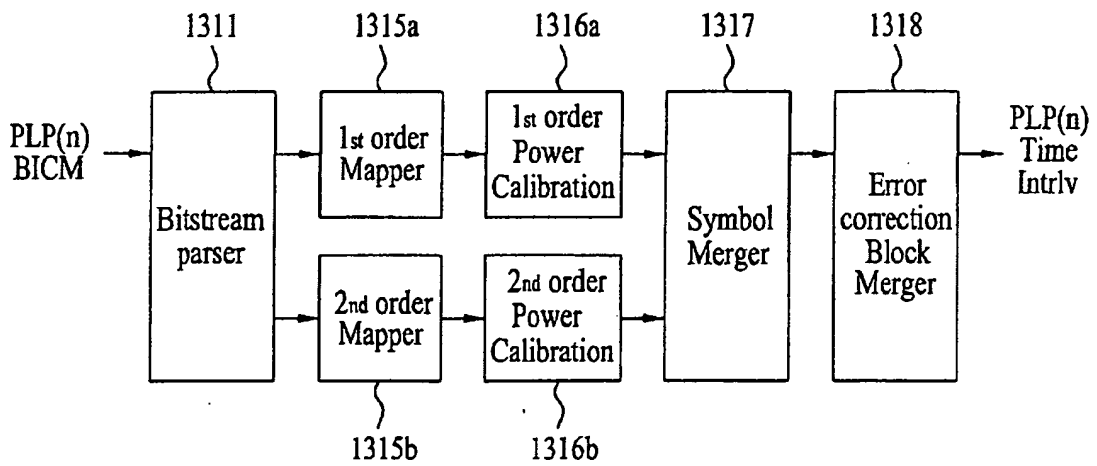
1311
1315a
1316a
1317
1318

PLP(n) BICM

Bitstream parser

1st order Mapper

1st order Power Calibration

2nd order Mapper

2nd order Power Calibration

Symbol Merger

Error correction Block Merger

PLP(n) Time Intrlv

1315b
1316b